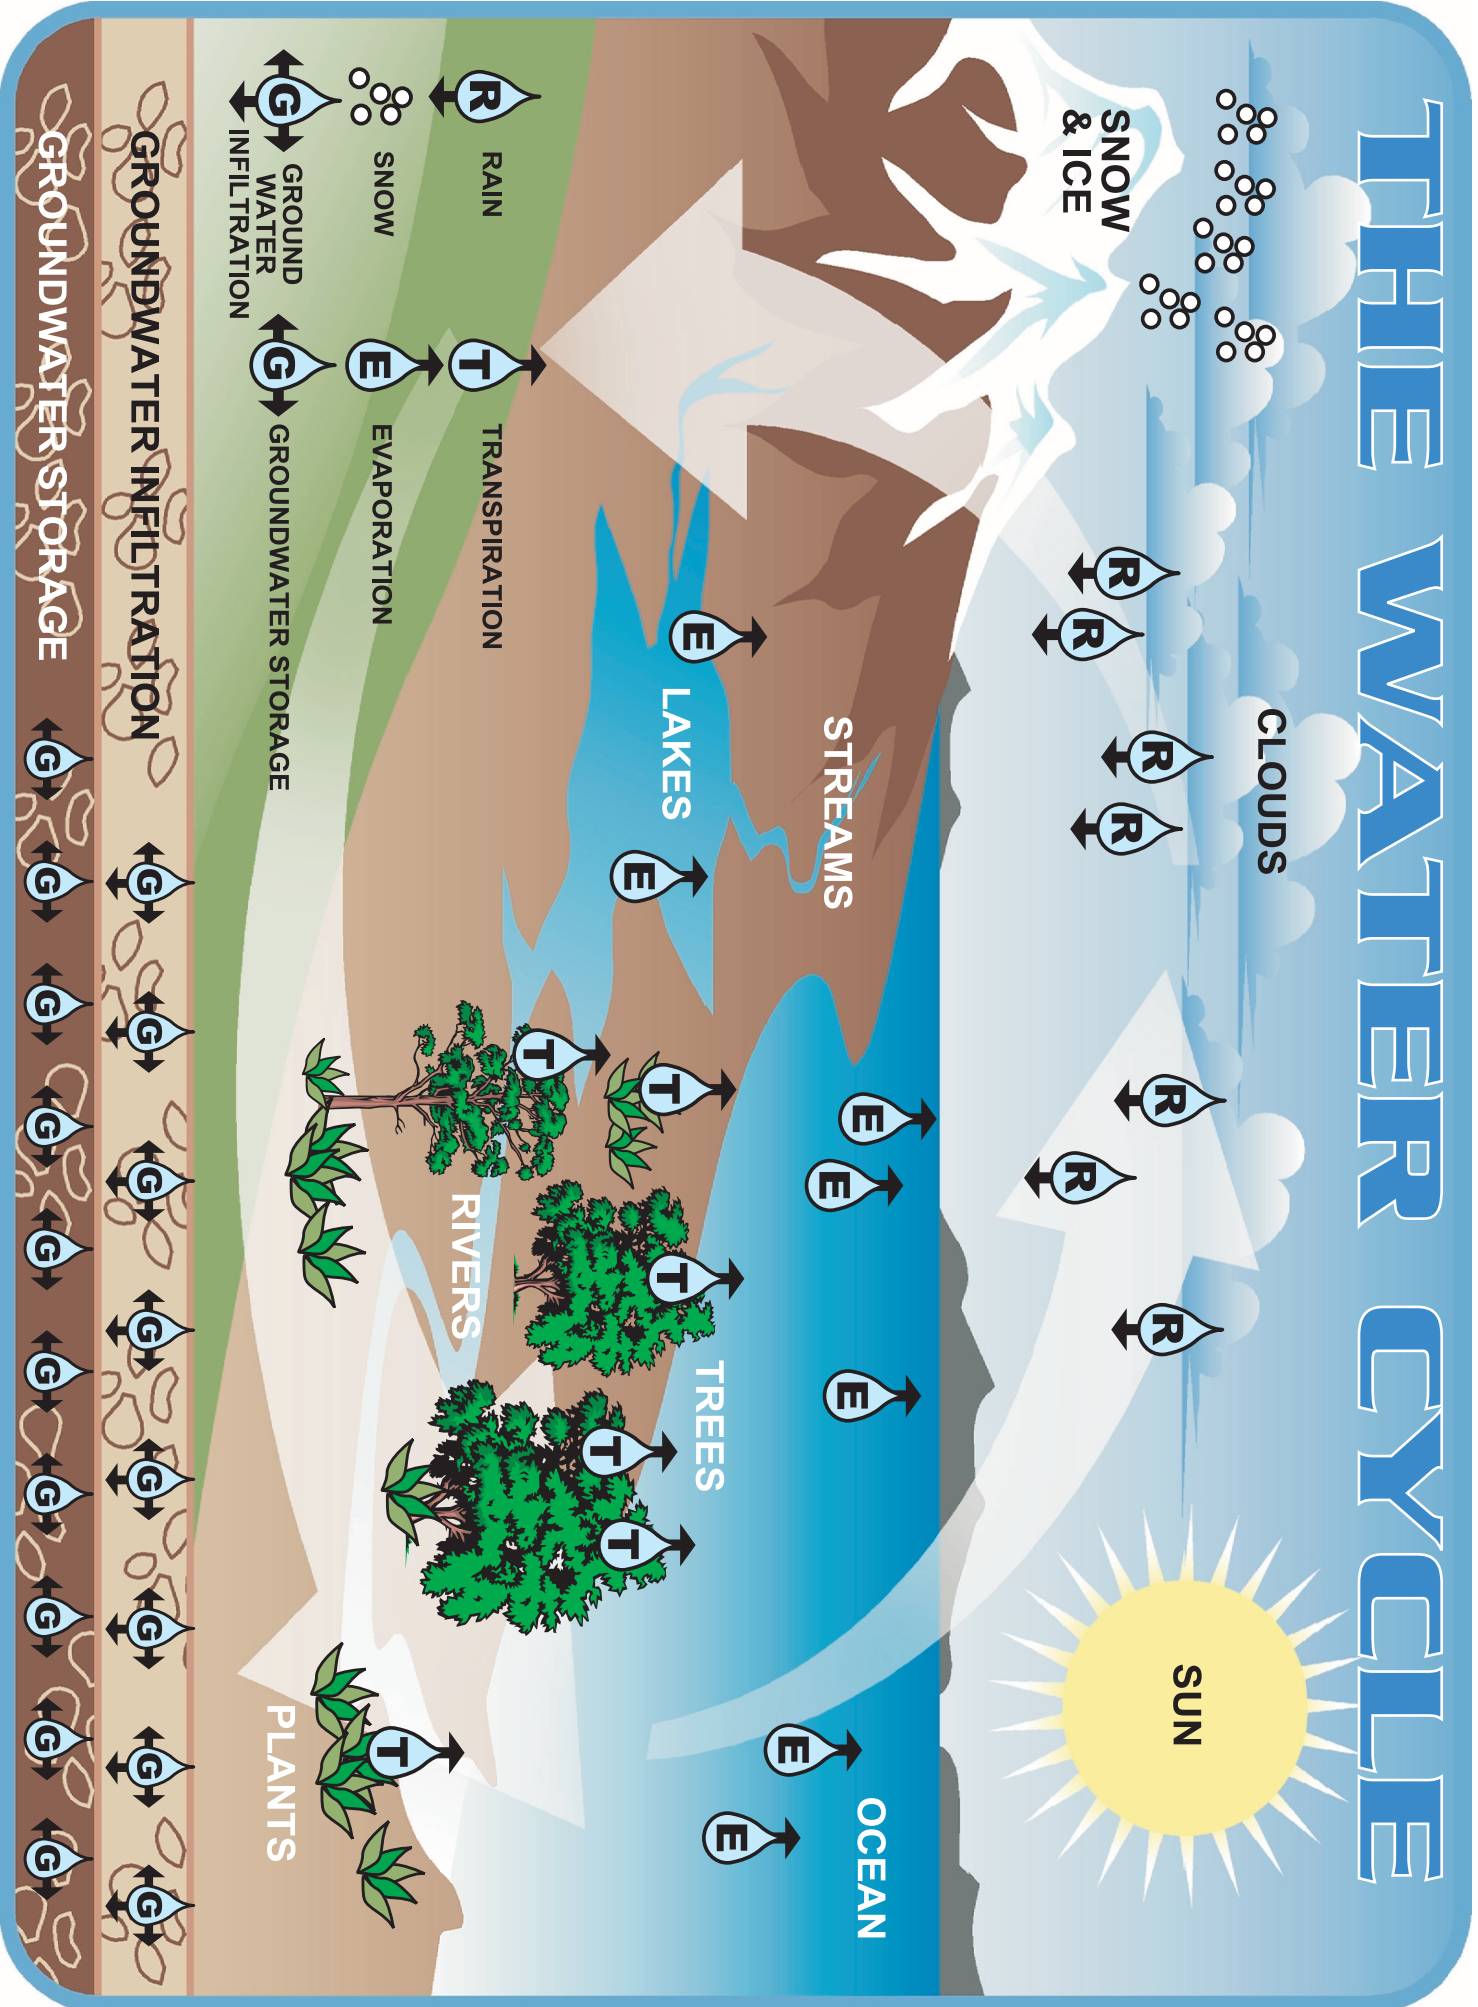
THE WATER CYCLE

SNOW & ICE

CLOUDS

SUN

R R R R R R R

STREAMS

LAKES

E E E E E E E

RIVERS

TREES

OCEAN

PLANTS

T T T T T T

R RAIN

SNOW

G GROUND WATER INFILTRATION

T TRANSPIRATION

E EVAPORATION

G GROUNDWATER STORAGE

GROUNDWATER INFILTRATION

GROUNDWATER STORAGE

G G G G G G G G G G G G G G G G G G G G G